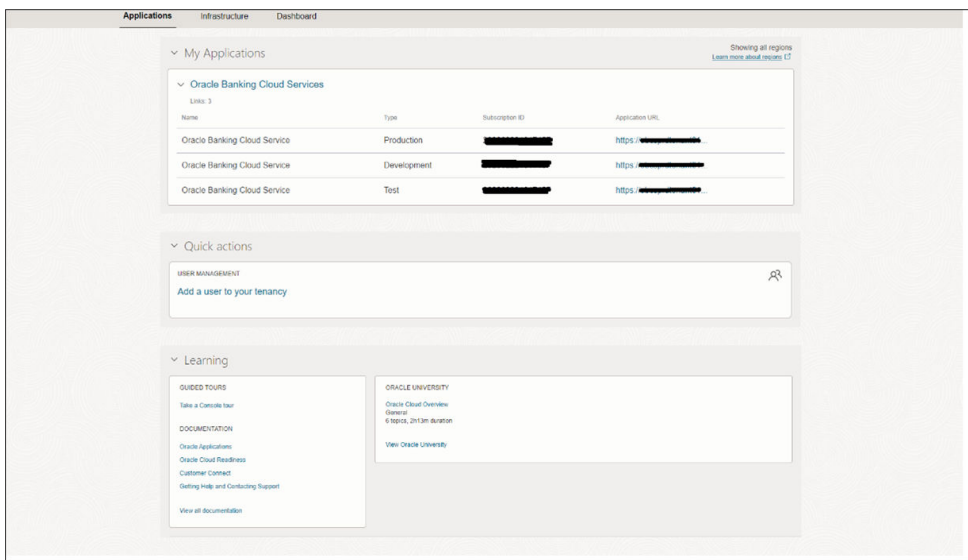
Applications Infrastructure Dashboard

My Applications

Showing all regions
Learn more about regions

Oracle Banking Cloud Services

Links: 3

| Name | Type | Subscription ID | Application URL |
|---|---|---|---|
| Oracle Banking Cloud Service | Production | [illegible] | https://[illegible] |
| Oracle Banking Cloud Service | Development | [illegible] | https://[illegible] |
| Oracle Banking Cloud Service | Test | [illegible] | https://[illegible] |

Quick actions

USER MANAGEMENT

Add a user to your tenancy

Learning

GUIDED TOURS

Take a Console tour

DOCUMENTATION

Oracle Applications
Oracle Cloud Readiness
Customer Connect
Getting Help and Contacting Support

View all documentation

ORACLE UNIVERSITY

Oracle Cloud Overview
General
6 topics, 2h13m duration

View Oracle University